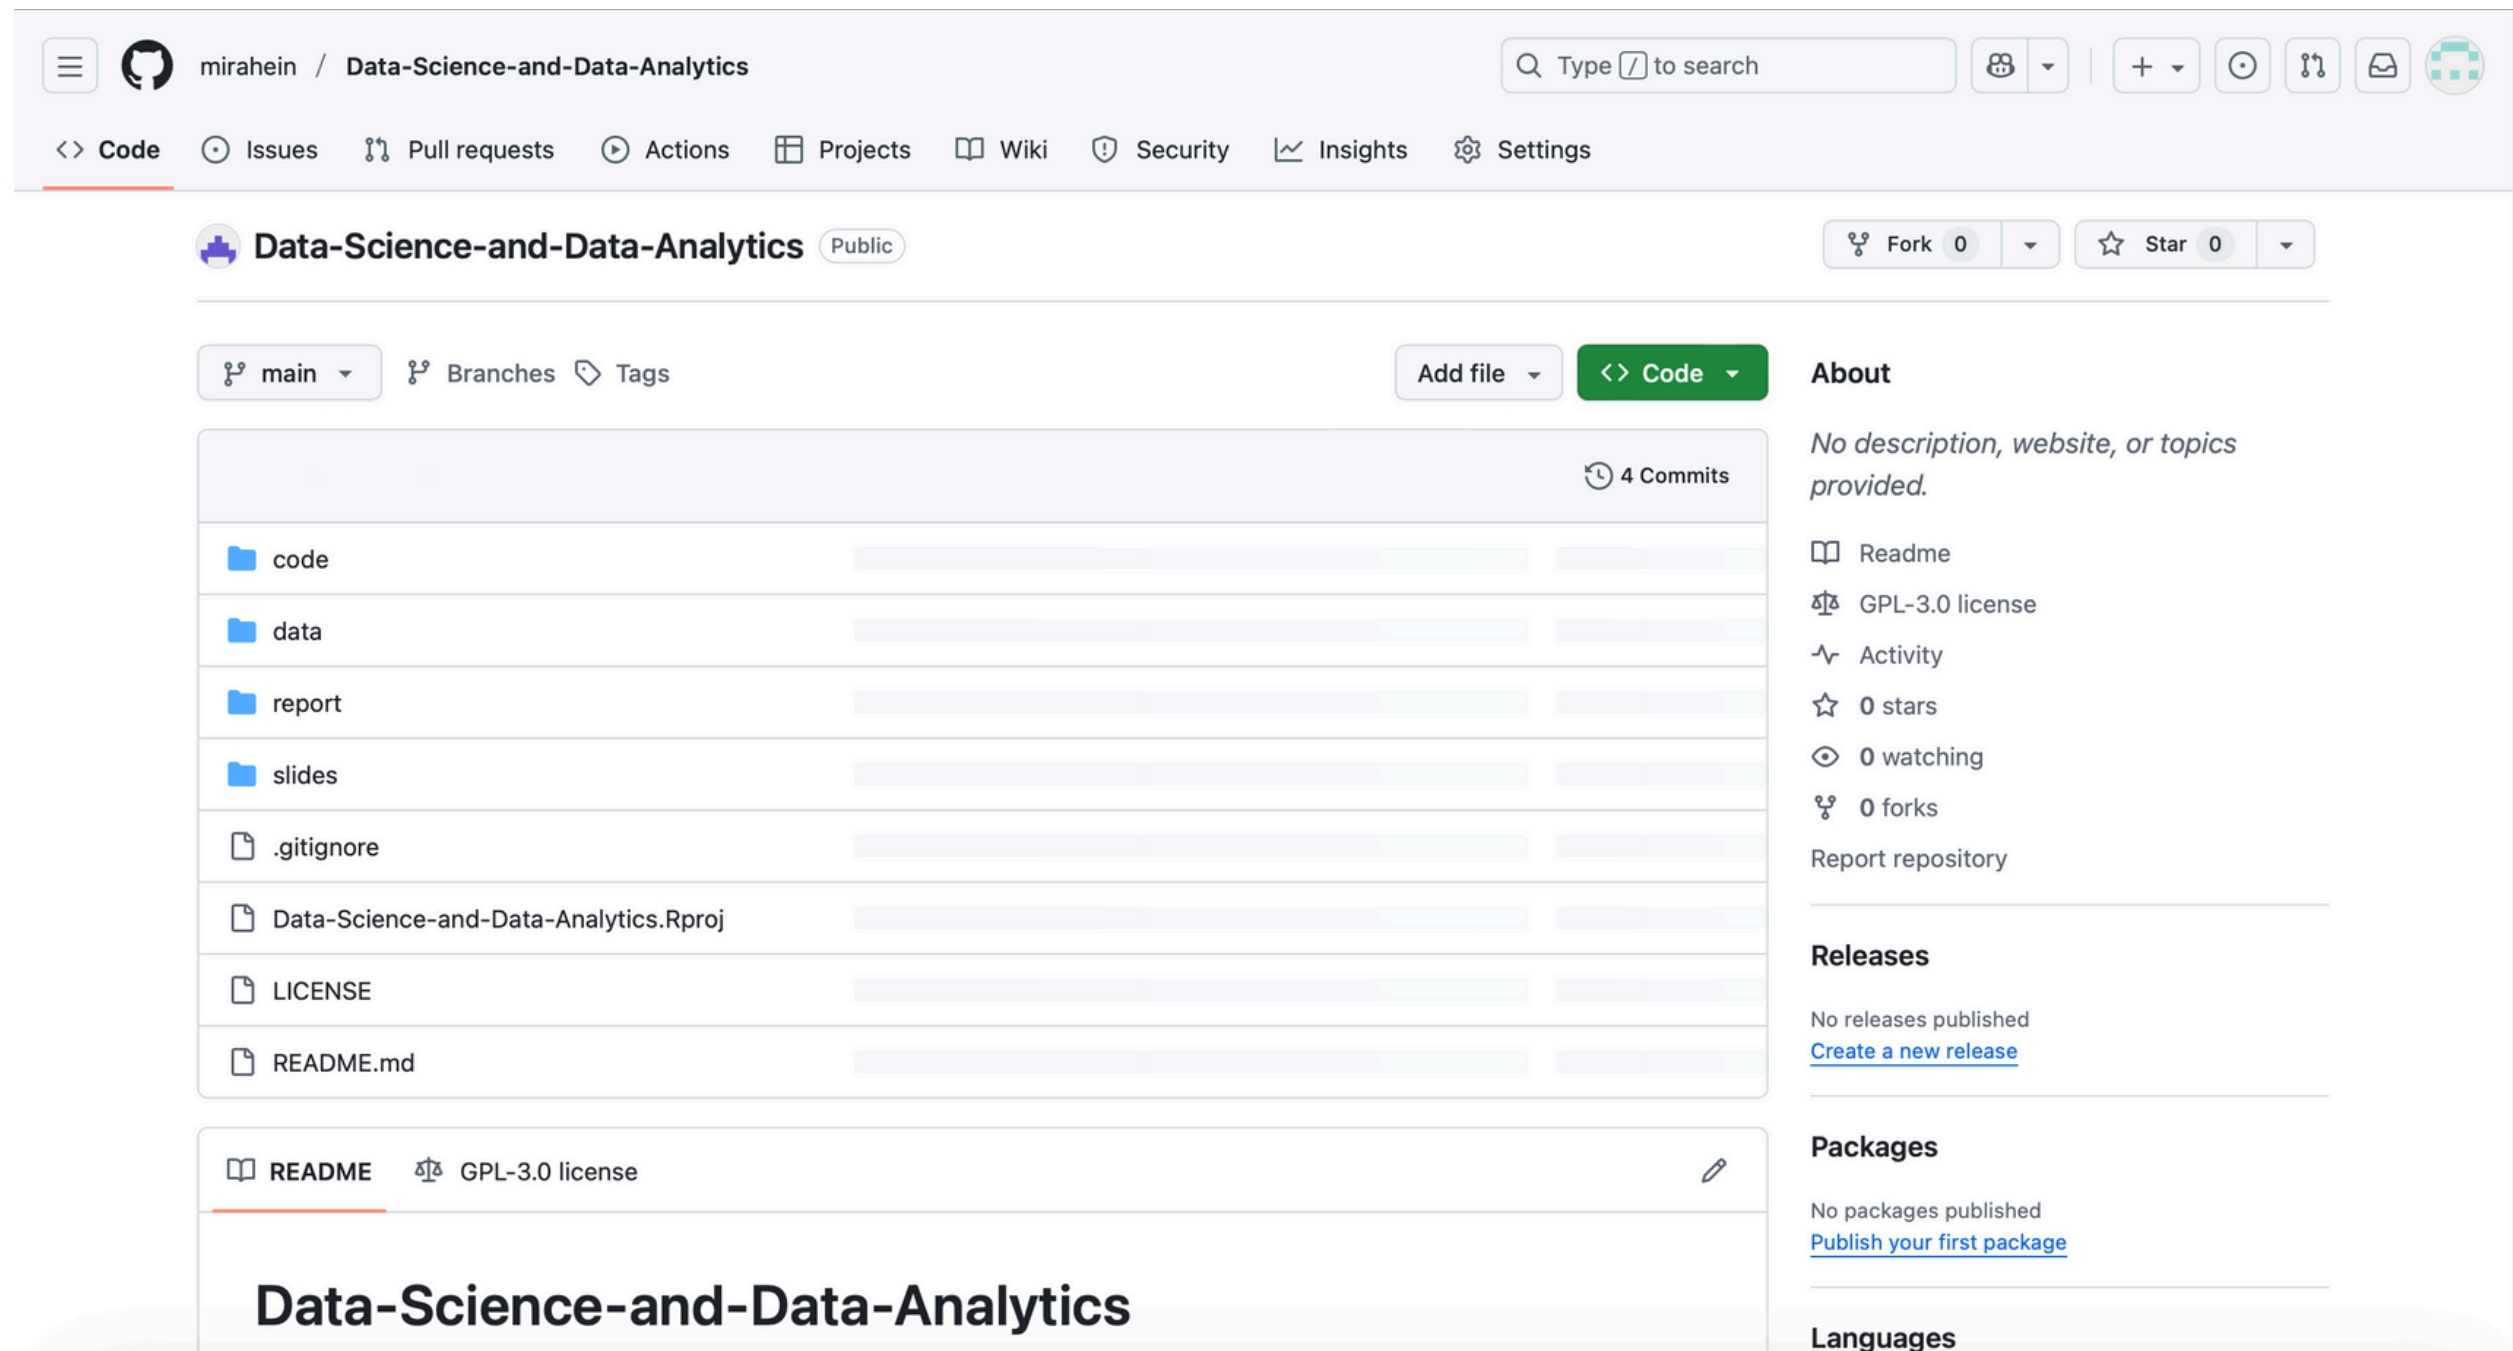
mirahein / Data-Science-and-Data-Analytics

Type / to search

Code Issues Pull requests Actions Projects Wiki Security Insights Settings

Data-Science-and-Data-Analytics Public

Fork 0 Star 0

main Branches Tags

Add file Code

4 Commits

code
data
report
slides
.gitignore
Data-Science-and-Data-Analytics.Rproj
LICENSE
README.md

README GPL-3.0 license

Data-Science-and-Data-Analytics

About

No description, website, or topics provided.

Readme
GPL-3.0 license
Activity
0 stars
0 watching
0 forks
Report repository

Releases

No releases published
Create a new release

Packages

No packages published
Publish your first package

Languages